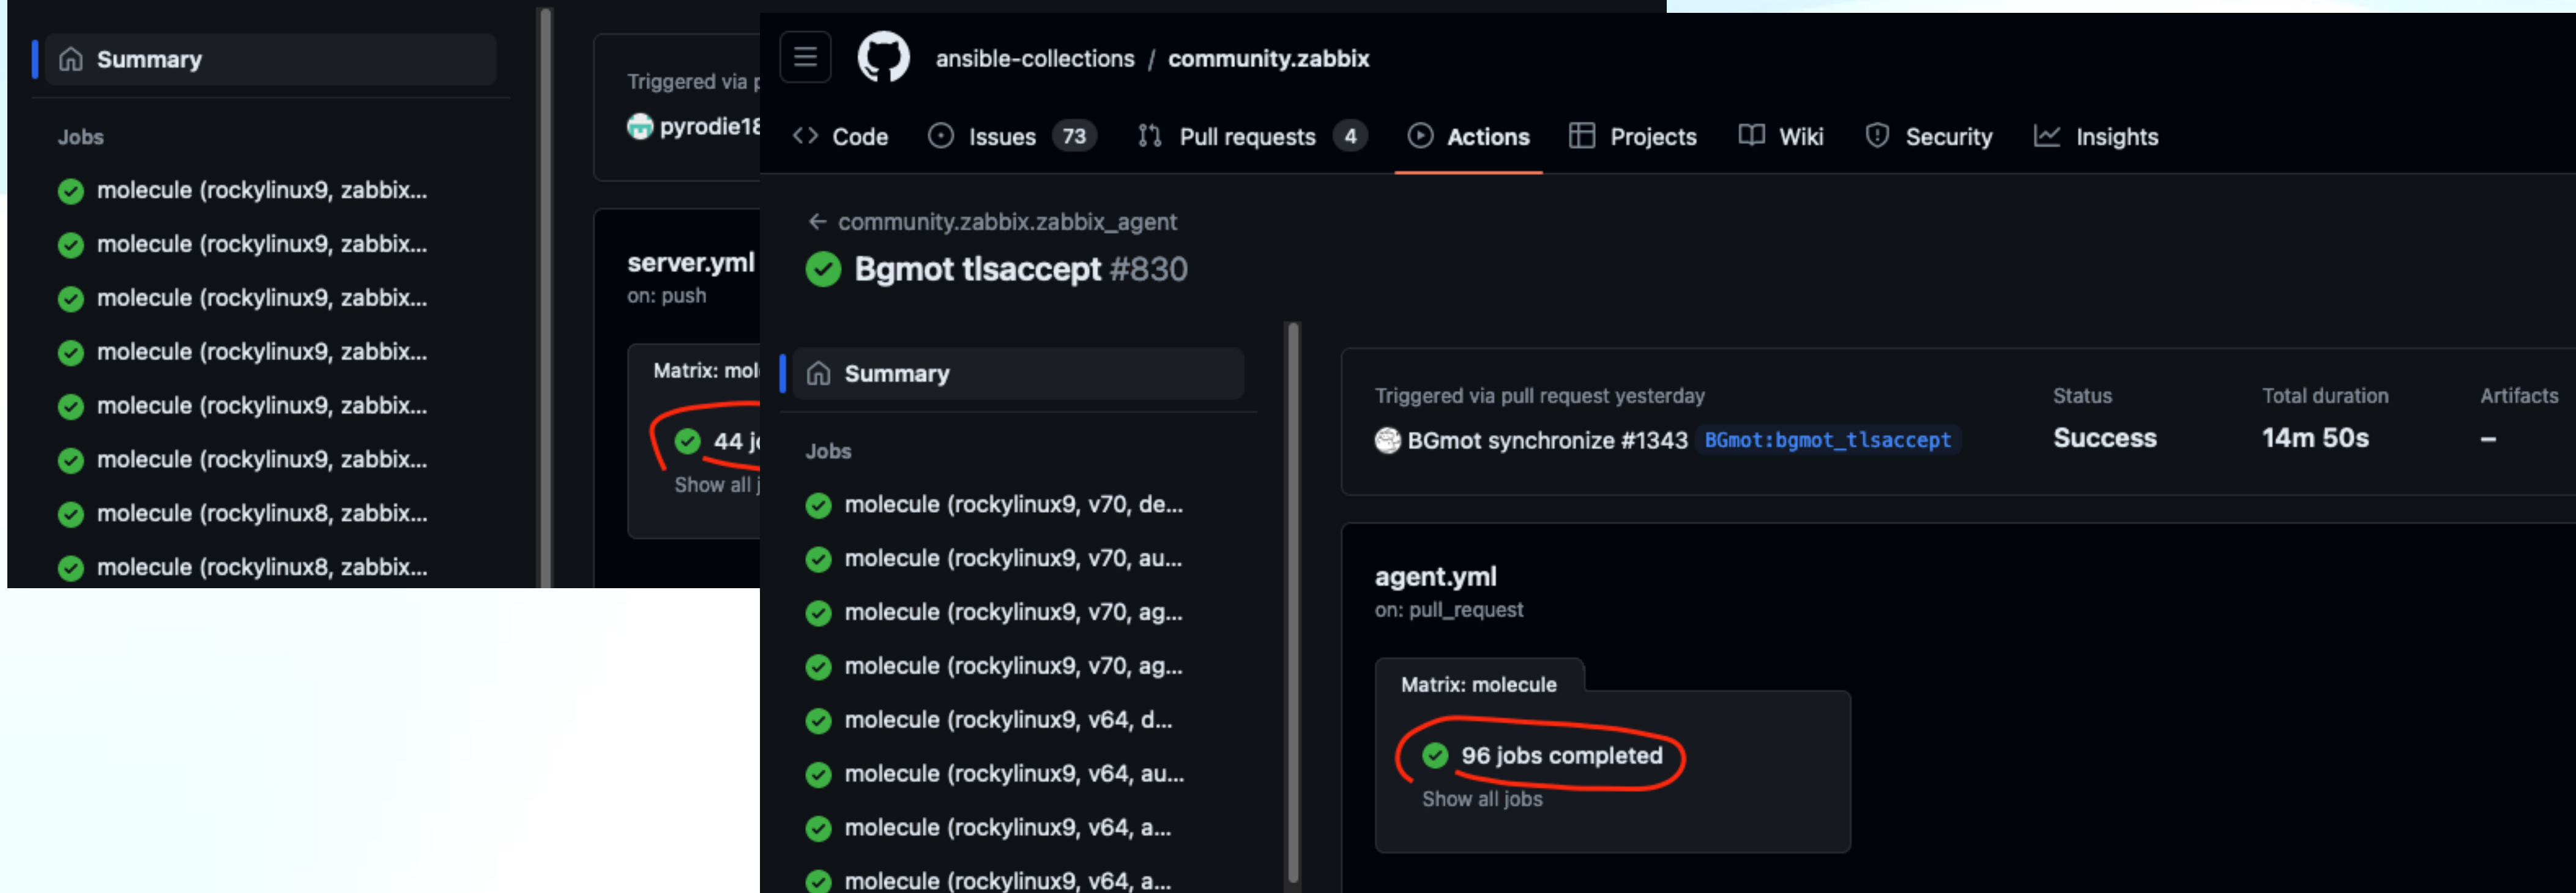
Summary

Jobs

molecule (rockylinux9, zabbix...

molecule (rockylinux9, zabbix...

molecule (rockylinux9, zabbix...

molecule (rockylinux9, zabbix...

molecule (rockylinux9, zabbix...

molecule (rockylinux9, zabbix...

molecule (rockylinux8, zabbix...

molecule (rockylinux8, zabbix...

Triggered via p

pyrodie18

server.yml
on: push

Matrix: mol

44 j

Show all j

ansible-collections / community.zabbix

Code Issues 73 Pull requests 4 Actions Projects Wiki Security Insights

← community.zabbix.zabbix_agent

Bgmot tlsaccept #830

Summary

Jobs

molecule (rockylinux9, v70, de...

molecule (rockylinux9, v70, au...

molecule (rockylinux9, v70, ag...

molecule (rockylinux9, v70, ag...

molecule (rockylinux9, v64, d...

molecule (rockylinux9, v64, au...

molecule (rockylinux9, v64, a...

molecule (rockylinux9, v64, a...

Triggered via pull request yesterday

BGmot synchronize #1343 BGmot:bgmot_tlsaccept

Status
Success

Total duration
14m 50s

Artifacts
–

agent.yml
on: pull_request

Matrix: molecule

96 jobs completed

Show all jobs